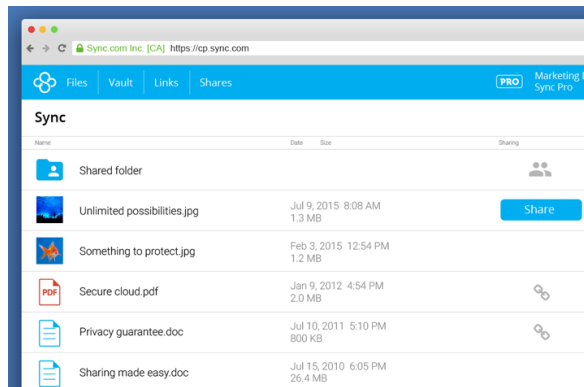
Sync.com Inc. [CA] https://cp.sync.com

Files Vault Links Shares

PRO Marketing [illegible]
Sync Pro

Sync

| Name | Date | Size | Sharing |
|---|---|---|---|
| Shared folder | | | |
| Unlimited possibilities.jpg | Jul 9, 2015 8:08 AM | 1.3 MB | Share |
| Something to protect.jpg | Feb 3, 2015 12:54 PM | 1.2 MB | |
| Secure cloud.pdf | Jan 9, 2012 4:54 PM | 2.0 MB | |
| Privacy guarantee.doc | Jul 10, 2011 5:10 PM | 800 KB | |
| Sharing made easy.doc | Jul 15, 2010 6:05 PM | 26.4 MB | |

PDF